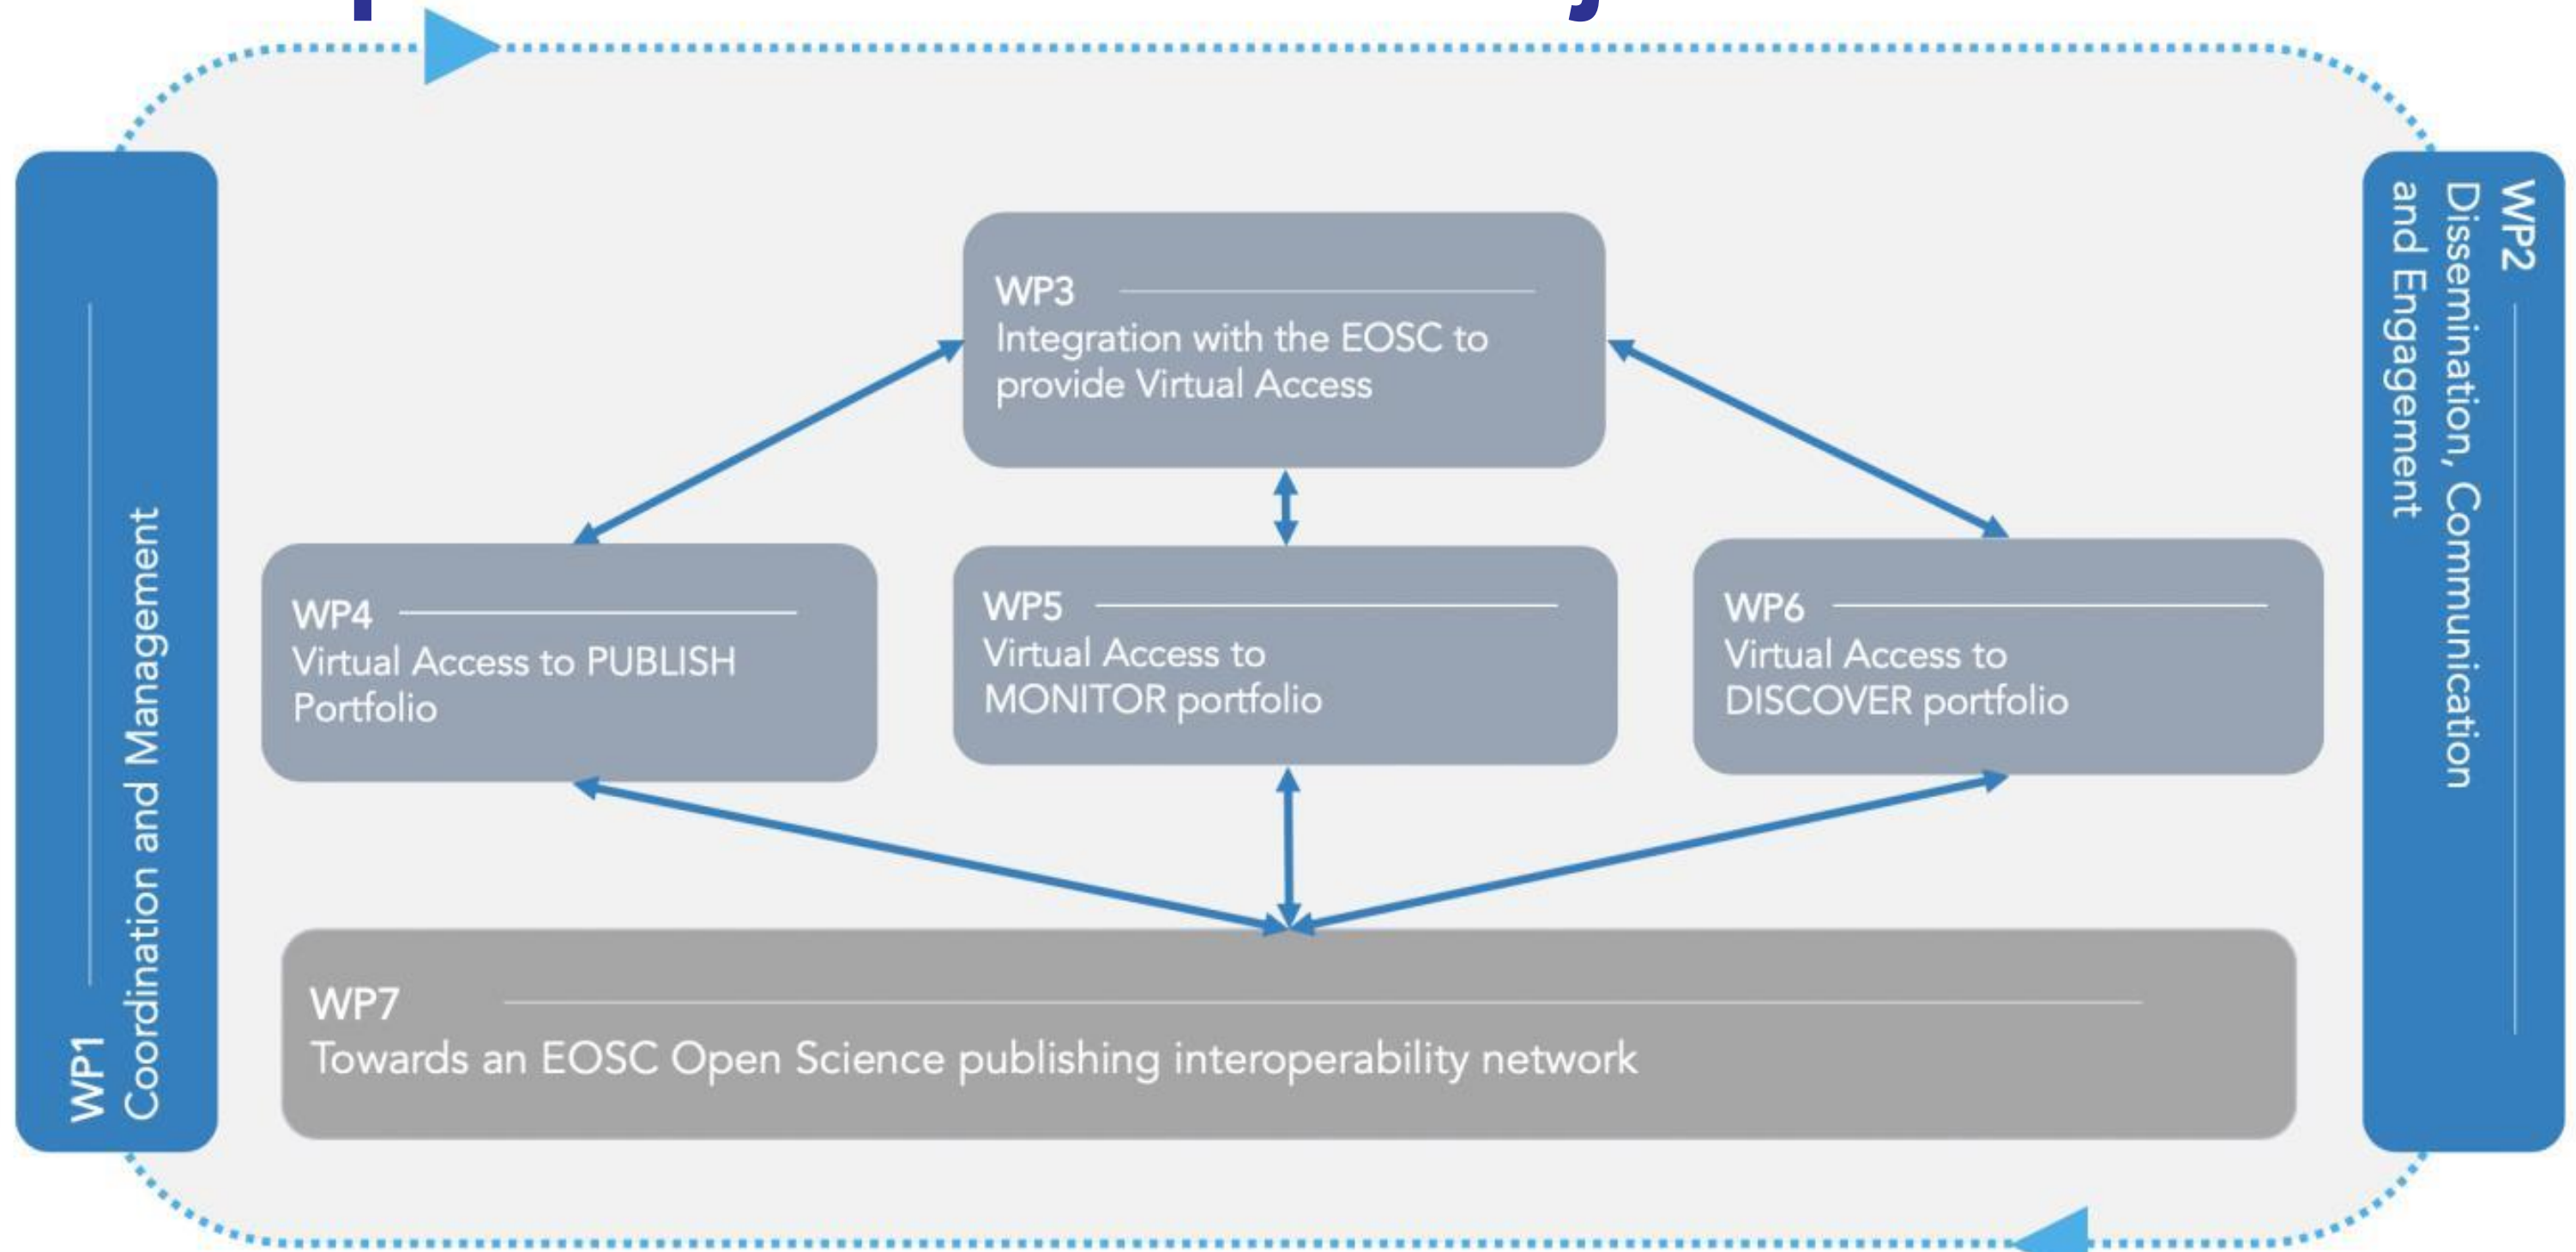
WP1
Coordination and Management

WP3
Integration with the EOSC to provide Virtual Access

WP4
Virtual Access to PUBLISH Portfolio

WP5
Virtual Access to MONITOR portfolio

WP6
Virtual Access to DISCOVER portfolio

WP7
Towards an EOSC Open Science publishing interoperability network

WP2
Dissemination, Communication and Engagement